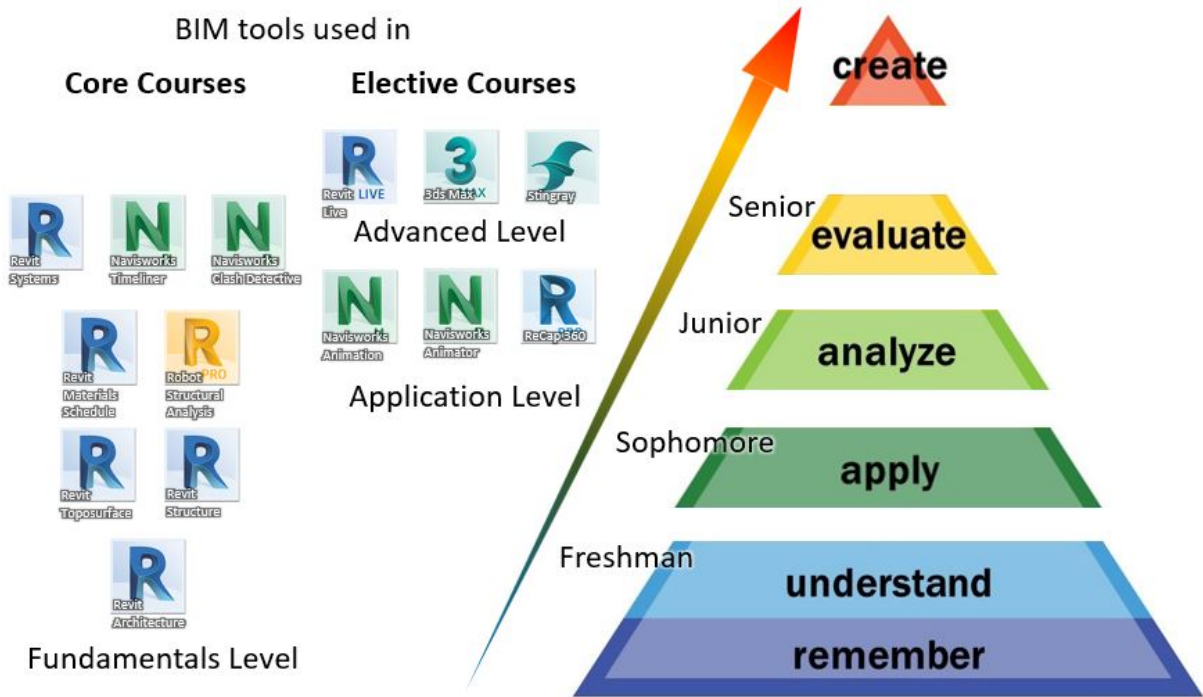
BIM tools used in

Core Courses

Elective Courses

R LIVE
Revit Live

3
3ds Max

Stingray

Advanced Level

R
Revit Systems

N
Navisworks Timeliner

N
Navisworks Clash Detective

N
Navisworks Animation

N
Navisworks Animator

R
ReCap 360

Application Level

R
Revit Materials Schedule

R PRO
Robot Structural Analysis

R
Revit Toposurface

R
Revit Structure

R
Revit Architecture

Fundamentals Level

create

Senior
evaluate

Junior
analyze

Sophomore
apply

Freshman
understand

remember